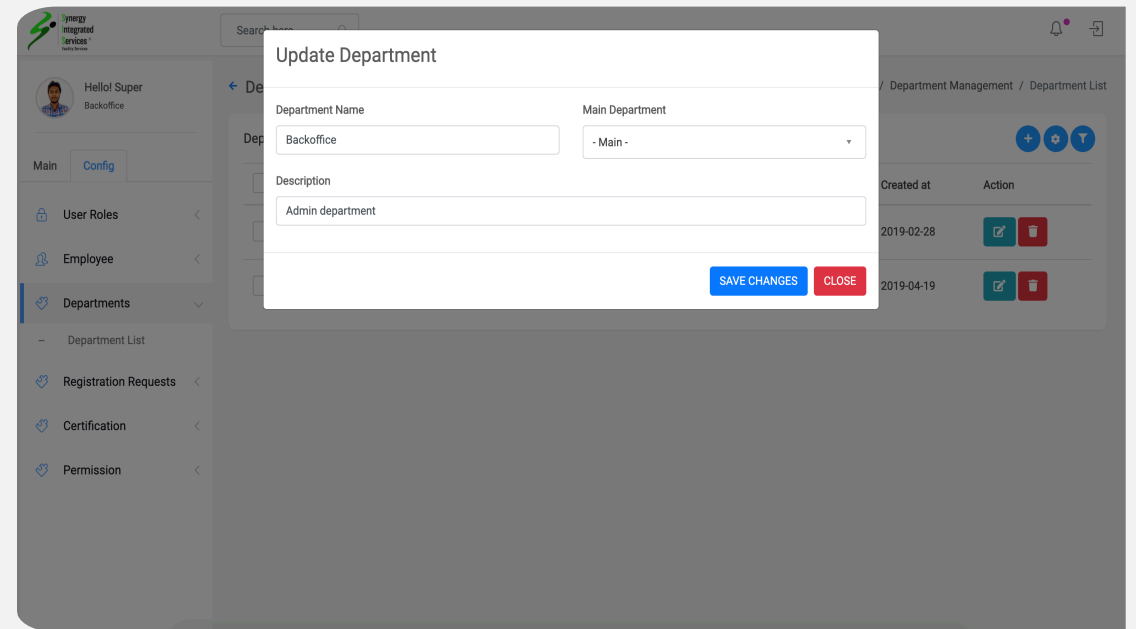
Synergy Integrated Services
Facility Services

Search here

Hello! Super
Backoffice

Main Config

User Roles
Employee
Departments
– Department List
Registration Requests
Certification
Permission

De

/ Department Management / Department List

Dep

Created at | Action
2019-02-28
2019-04-19

Update Department

Department Name
Backoffice

Main Department
- Main -

Description
Admin department

SAVE CHANGES CLOSE